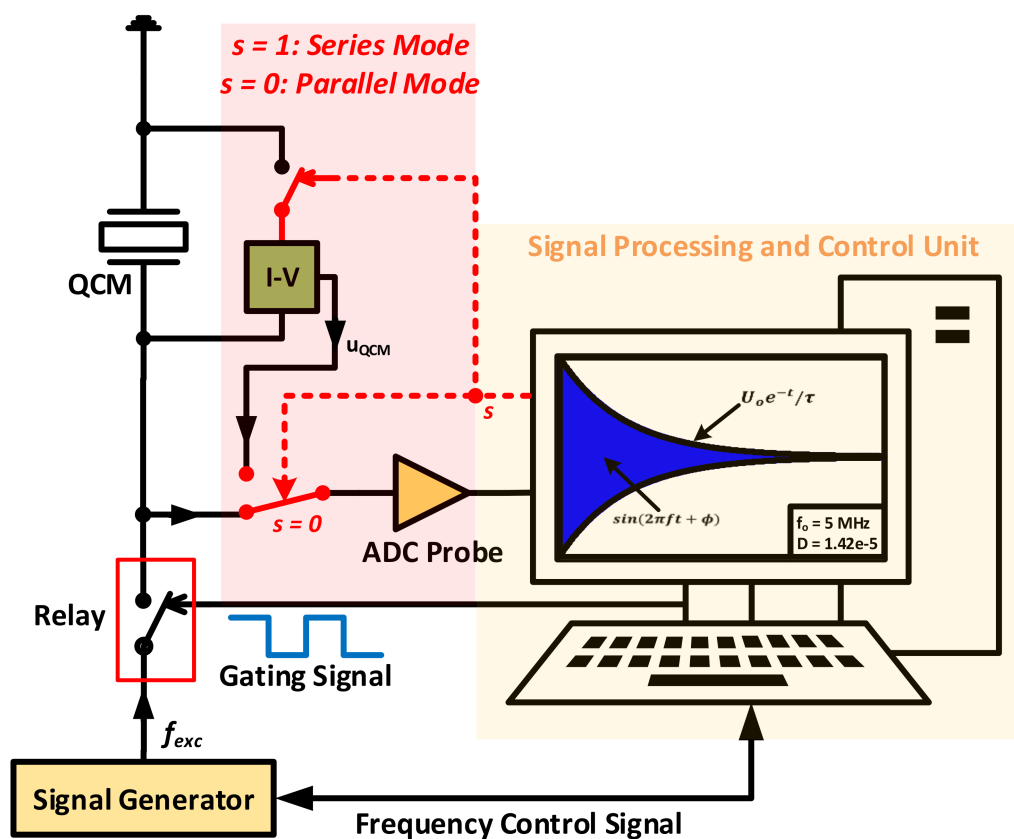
s = 1: Series Mode
s = 0: Parallel Mode

QCM

I-V

$u_{QCM}$

s

s = 0

ADC Probe

Signal Processing and Control Unit

$U_o e^{-t}/\tau$

$sin(2\pi ft + \phi)$

$f_o$ = 5 MHz
D = 1.42e-5

Relay

Gating Signal

$f_{exc}$

Signal Generator

Frequency Control Signal